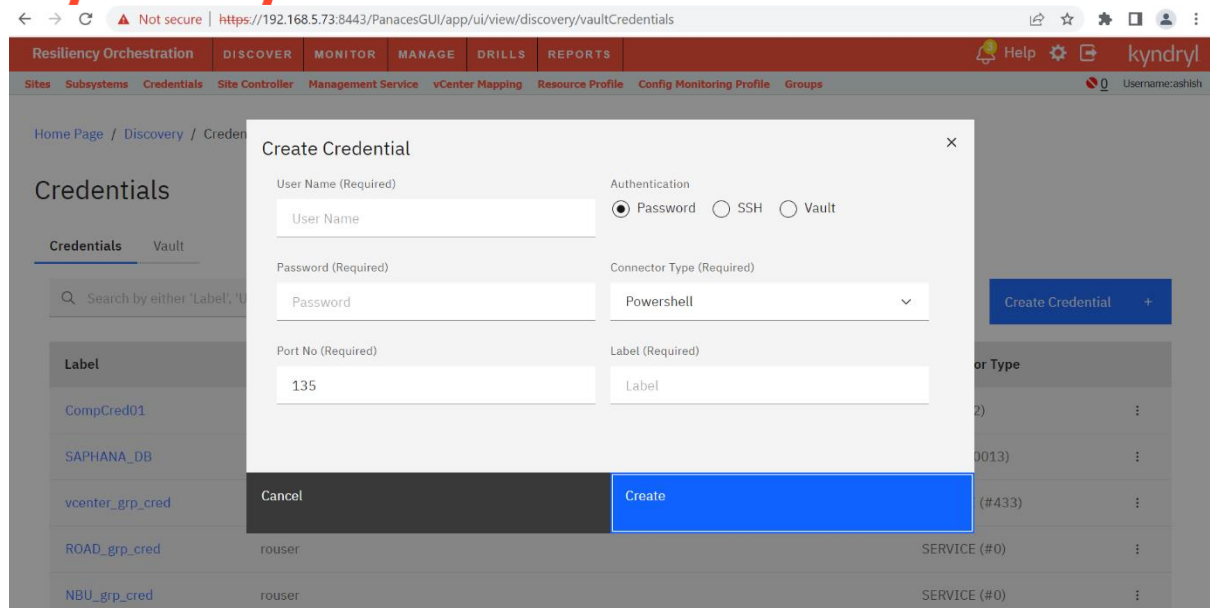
Not secure | https://192.168.5.73:8443/PanacesGUI/app/ui/view/discovery/vaultCredentials

Resiliency Orchestration DISCOVER MONITOR MANAGE DRILLS REPORTS Help kyndryl

Sites Subsystems Credentials Site Controller Management Service vCenter Mapping Resource Profile Config Monitoring Profile Groups 0 Username:ashish

Home Page / Discovery / Creden

Credentials

Credentials Vault

Search by either 'Label', 'U

Create Credential +

| Label | | or Type | |
|---|---|---|---|
| CompCred01 | | 2) | ⋮ |
| SAPHANA_DB | | 0013) | ⋮ |
| vcenter_grp_cred | | (#433) | ⋮ |
| ROAD_grp_cred | rouser | SERVICE (#0) | ⋮ |
| NBU_grp_cred | rouser | SERVICE (#0) | ⋮ |

Create Credential ×

User Name (Required)
User Name

Authentication
Password SSH Vault

Password (Required)
Password

Connector Type (Required)
Powershell

Port No (Required)
135

Label (Required)
Label

Cancel
Create